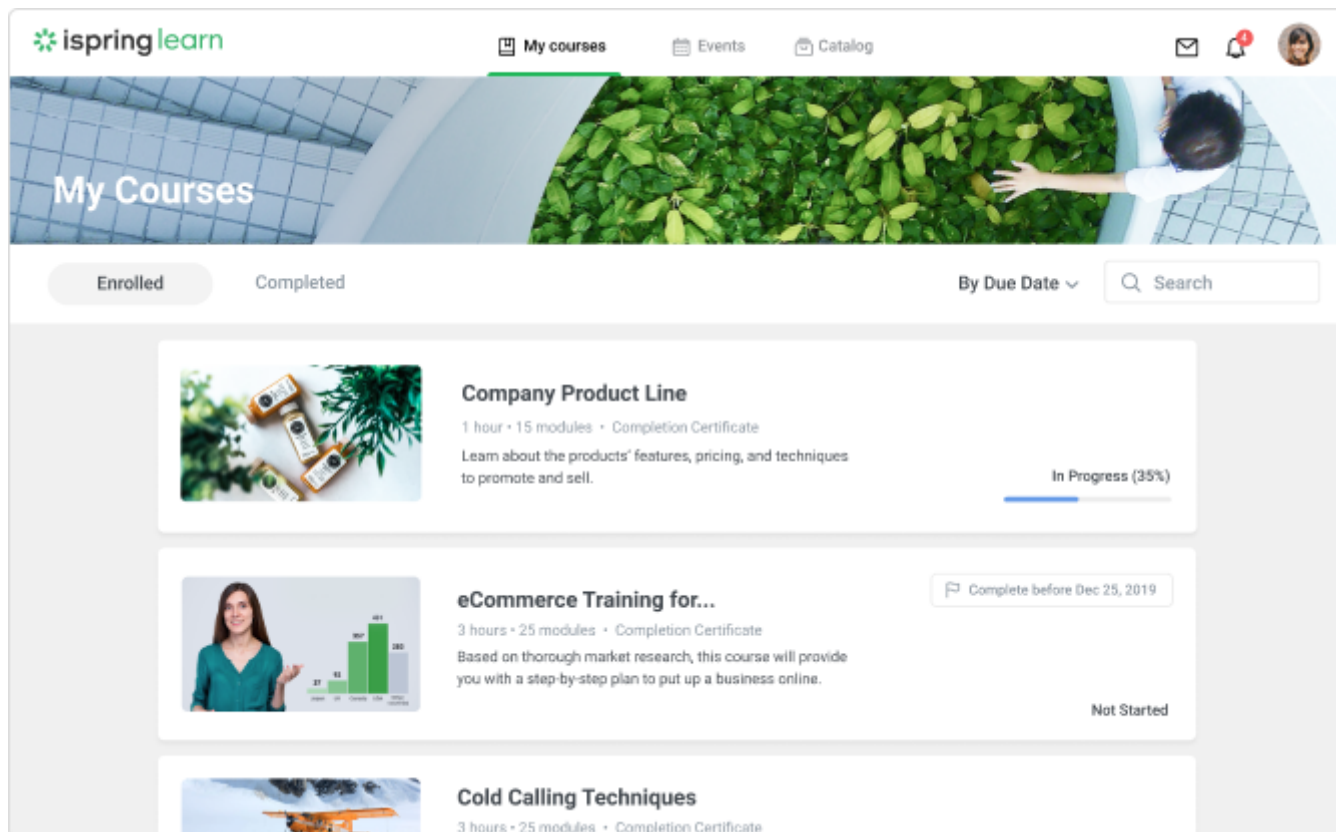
ispring learn

My courses Events Catalog

4

My Courses

Enrolled Completed By Due Date Search

Company Product Line
1 hour • 15 modules • Completion Certificate
Learn about the products' features, pricing, and techniques to promote and sell.
In Progress (35%)

eCommerce Training for...
Complete before Dec 25, 2019
3 hours • 25 modules • Completion Certificate
Based on thorough market research, this course will provide you with a step-by-step plan to put up a business online.
Not Started

Cold Calling Techniques
3 hours • 25 modules • Completion Certificate